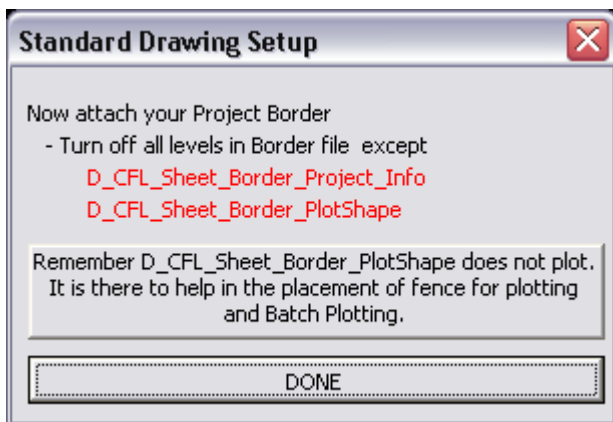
Standard Drawing Setup

Now attach your Project Border
- Turn off all levels in Border file except
D_CFL_Sheet_Border_Project_Info
D_CFL_Sheet_Border_PlotShape

Remember D_CFL_Sheet_Border_PlotShape does not plot. It is there to help in the placement of fence for plotting and Batch Plotting.

DONE